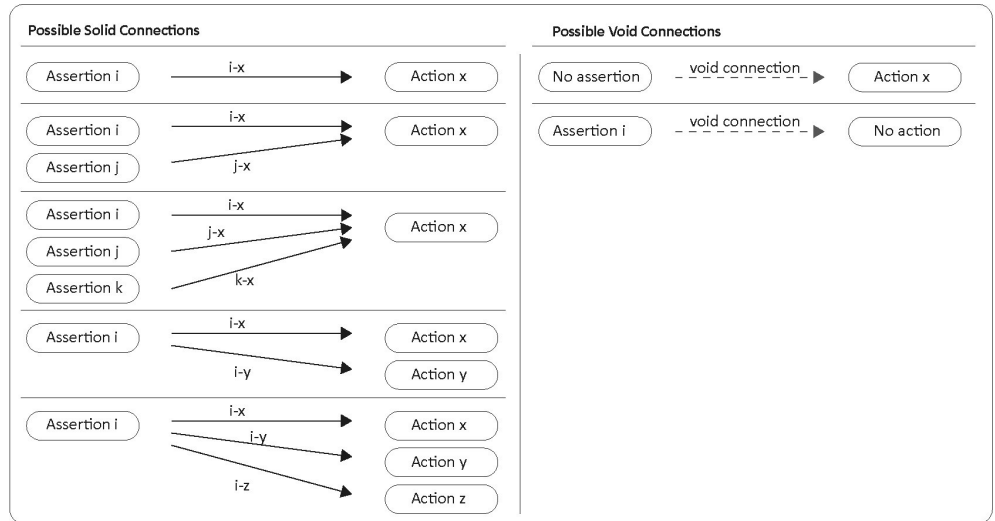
Possible Solid Connections

Assertion i
i-x
Action x

Assertion i
i-x
Assertion j
j-x
Action x

Assertion i
i-x
Assertion j
j-x
Assertion k
k-x
Action x

Assertion i
i-x
i-y
Action x
Action y

Assertion i
i-x
i-y
i-z
Action x
Action y
Action z

Possible Void Connections

No assertion
void connection
Action x

Assertion i
void connection
No action